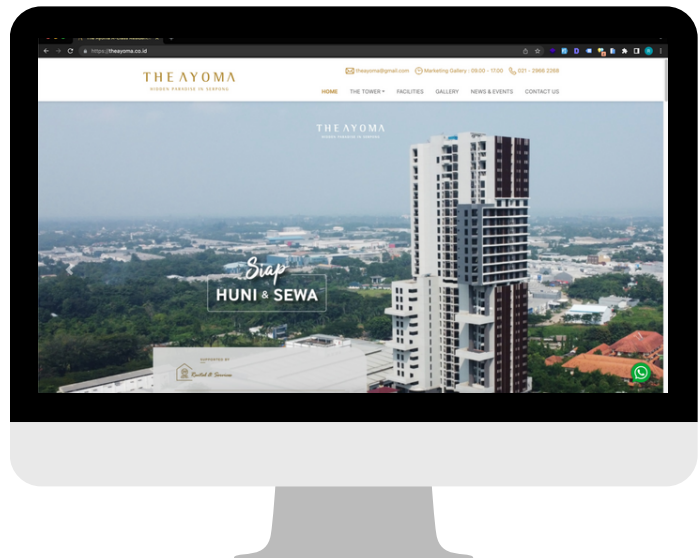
https://theayoma.co.id

THE AYOMA
HIDDEN PARADISE IN SERPONG

theayoma@gmail.com Marketing Gallery : 09.00 - 17.00 021 - 2966 2266

HOME THE TOWER FACILITIES GALLERY NEWS & EVENTS CONTACT US

THE AYOMA
HIDDEN PARADISE IN SERPONG

Siap
HUNI & SEWA

SUPPORTED BY
Rental & Services